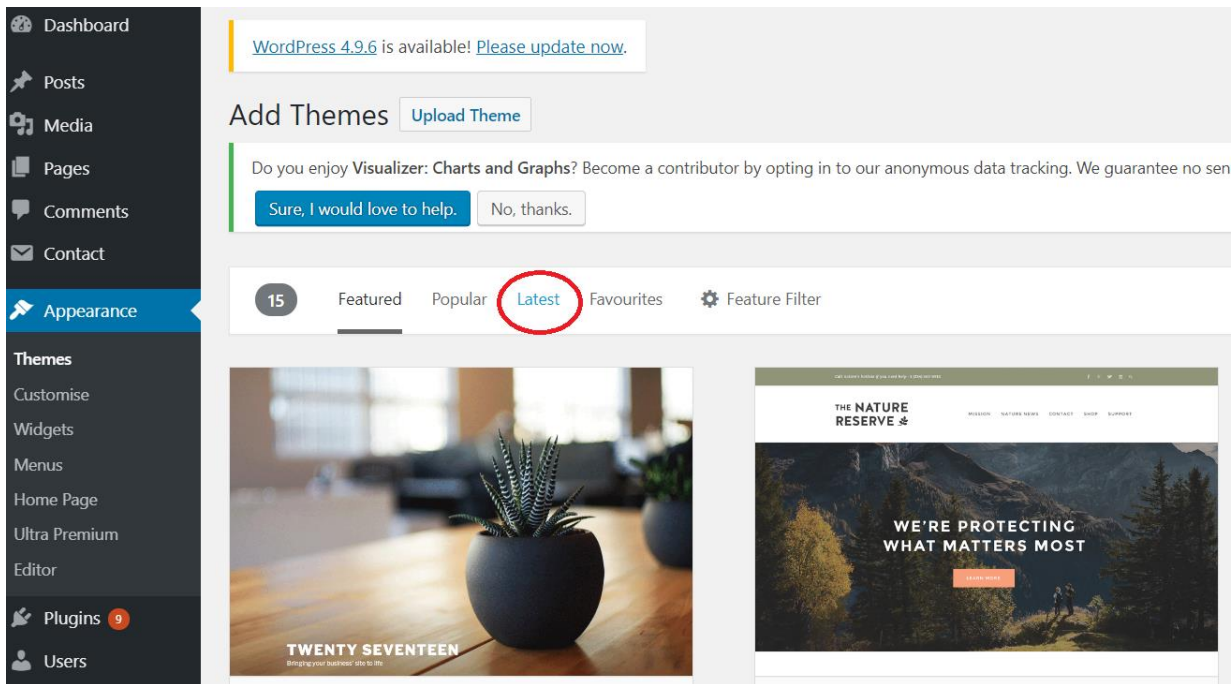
Dashboard
Posts
Media
Pages
Comments
Contact
Appearance
Themes
Customise
Widgets
Menus
Home Page
Ultra Premium
Editor
Plugins 9
Users

WordPress 4.9.6 is available! Please update now.

Add Themes Upload Theme

Do you enjoy Visualizer: Charts and Graphs? Become a contributor by opting in to our anonymous data tracking. We guarantee no sen

Sure, I would love to help. No, thanks.

15 Featured Popular Latest Favourites Feature Filter

TWENTY SEVENTEEN
Bringing your business' site to life

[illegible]
THE NATURE RESERVE
MISSION NATURE NEWS CONTACT SHOP SUPPORT
WE'RE PROTECTING WHAT MATTERS MOST
LEARN MORE